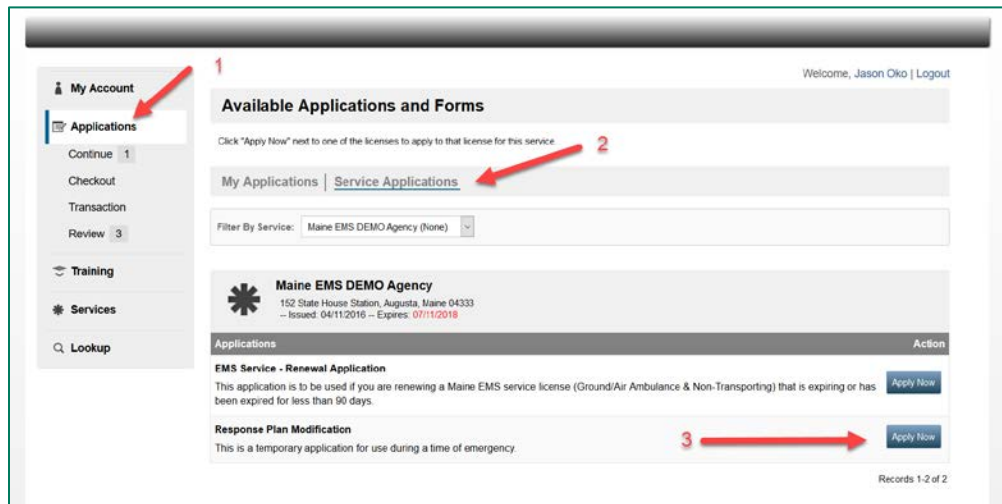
1

Welcome, Jason Oko | Logout

My Account

Applications

Continue 1

Checkout

Transaction

Review 3

Training

Services

Lookup

Available Applications and Forms

Click "Apply Now" next to one of the licenses to apply to that license for this service

2

My Applications | Service Applications

Filter By Service: Maine EMS DEMO Agency (None)

Maine EMS DEMO Agency

152 State House Station, Augusta, Maine 04333

-- Issued: 04/11/2016 -- Expires: 07/11/2018

| Applications | Action |
|---|---|
| EMS Service - Renewal Application<br>This application is to be used if you are renewing a Maine EMS service license (Ground/Air Ambulance & Non-Transporting) that is expiring or has been expired for less than 90 days. | Apply Now |
| Response Plan Modification<br>This is a temporary application for use during a time of emergency. | Apply Now |

3

Records 1-2 of 2